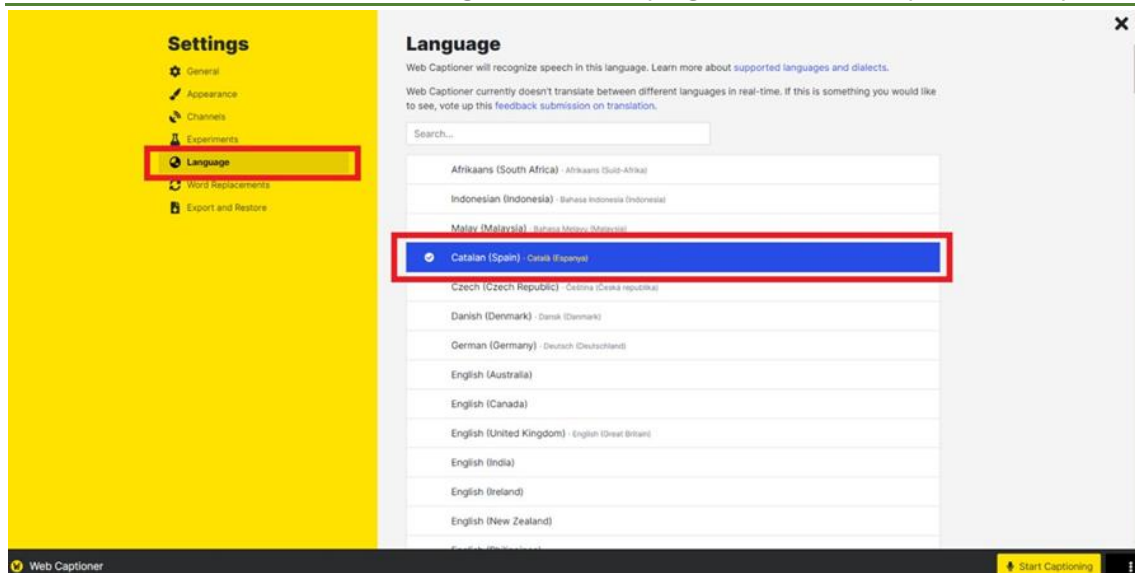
Settings
General
Appearance
Channels
Experiments
Language
Word Replacements
Export and Restore

Language
Web Captioner will recognize speech in this language. Learn more about supported languages and dialects.

Web Captioner currently doesn't translate between different languages in real-time. If this is something you would like to see, vote up this feedback submission on translation.

Search...

Afrikaans (South Africa) - Afrikaans (Suid-Afrika)
Indonesian (Indonesia) - Bahasa Indonesia (Indonesia)
Malay (Malaysia) - Bahasa Melayu (Malaysia)
Catalan (Spain) - Català (Espanya)
Czech (Czech Republic) - Čeština (Česká republika)
Danish (Denmark) - Dansk (Danmark)
German (Germany) - Deutsch (Deutschland)
English (Australia)
English (Canada)
English (United Kingdom) - English (Great Britain)
English (India)
English (Ireland)
English (New Zealand)
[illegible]

Web Captioner
Start Captioning